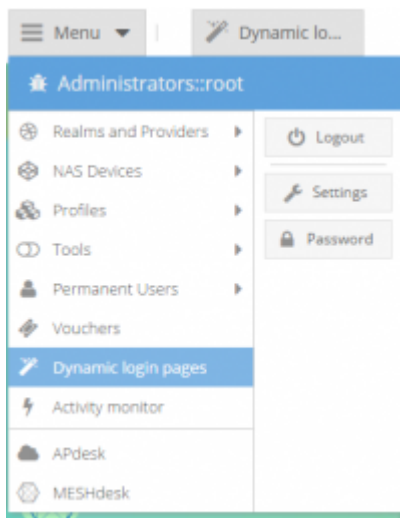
Menu

Dynamic lo...

Administrators::root

Realms and Providers

NAS Devices

Profiles

Tools

Permanent Users

Vouchers

Dynamic login pages

Activity monitor

APdesk

MESHdesk

Logout

Settings

Password